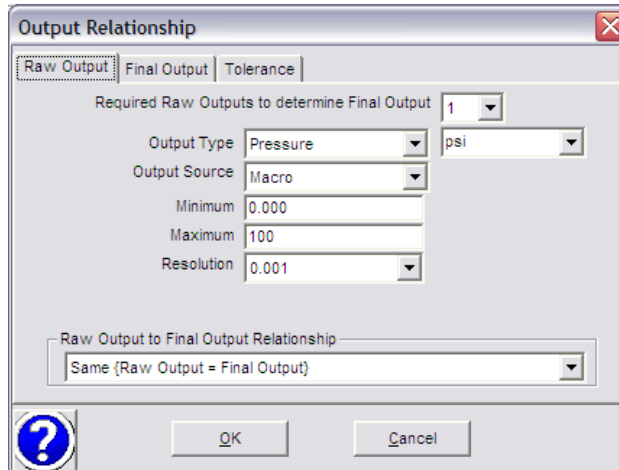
Output Relationship

Raw Output | Final Output | Tolerance

Required Raw Outputs to determine Final Output 1

Output Type Pressure psi

Output Source Macro

Minimum 0.000

Maximum 100

Resolution 0.001

Raw Output to Final Output Relationship

Same {Raw Output = Final Output}

?

OK

Cancel